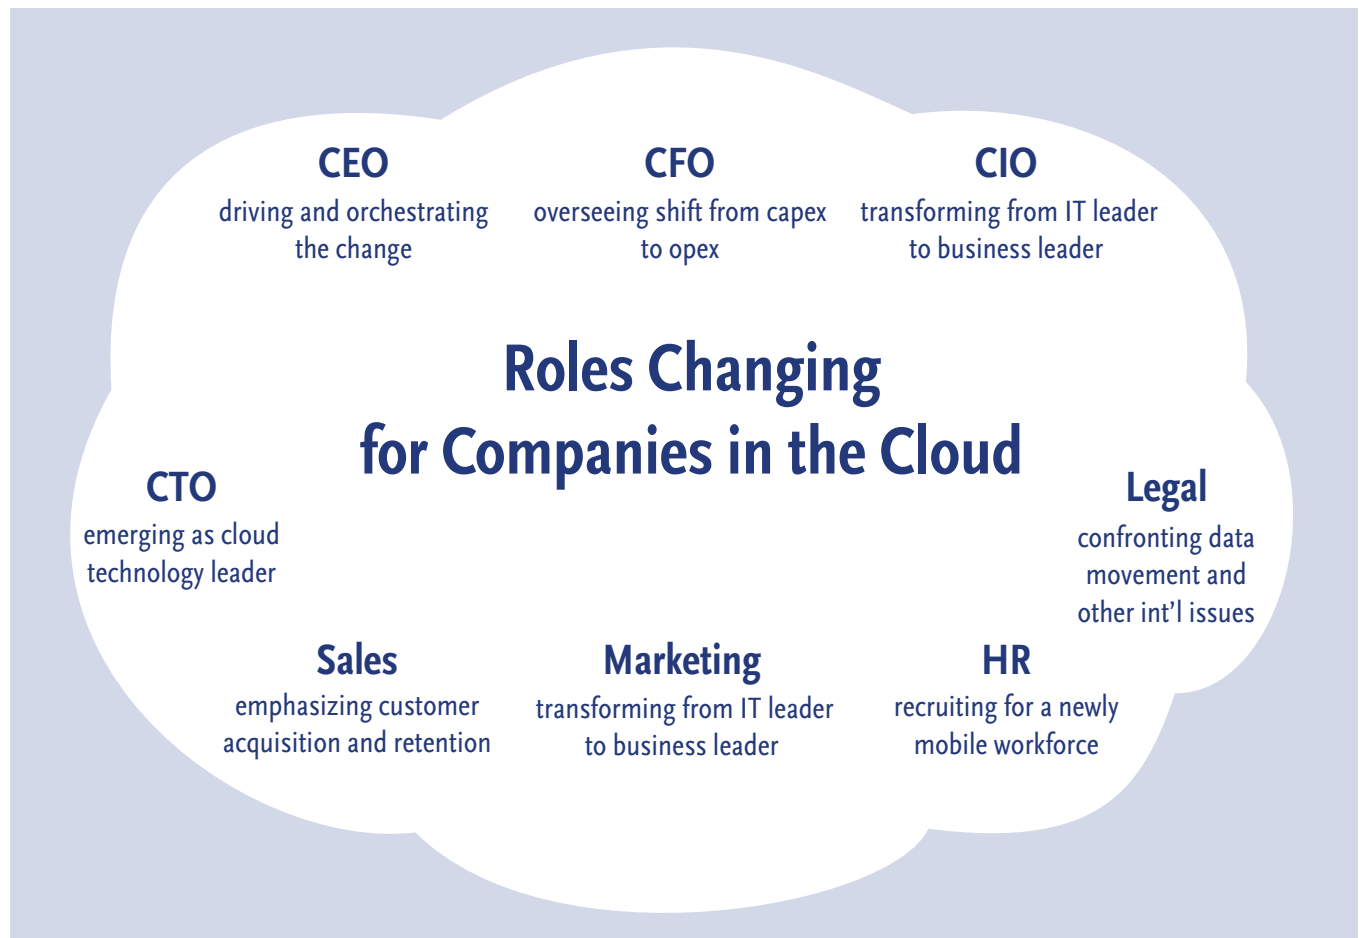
CEO
driving and orchestrating the change

CFO
overseeing shift from capex to opex

CIO
transforming from IT leader to business leader

Roles Changing for Companies in the Cloud

CTO
emerging as cloud technology leader

Legal
confronting data movement and other int’l issues

Sales
emphasizing customer acquisition and retention

Marketing
transforming from IT leader to business leader

HR
recruiting for a newly mobile workforce